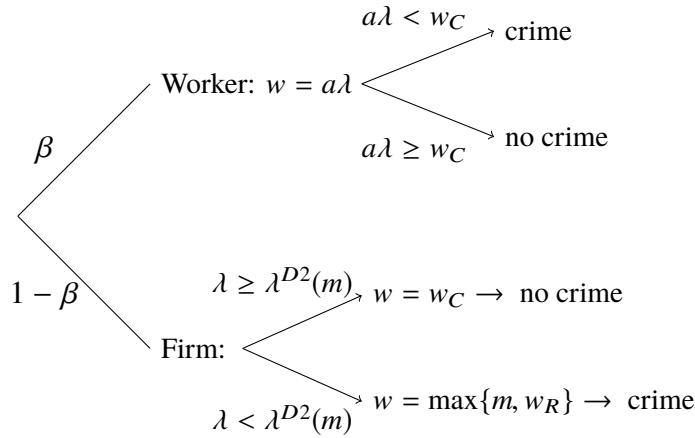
$a\lambda < w_C$ crime

$\beta$ Worker: $w = a\lambda$

$a\lambda \geq w_C$ no crime

$1 - \beta$ $\lambda \geq \lambda^{D2}(m)$ $w = w_C \rightarrow$ no crime

Firm:

$\lambda < \lambda^{D2}(m)$ $w = \max\{m, w_R\} \rightarrow$ crime